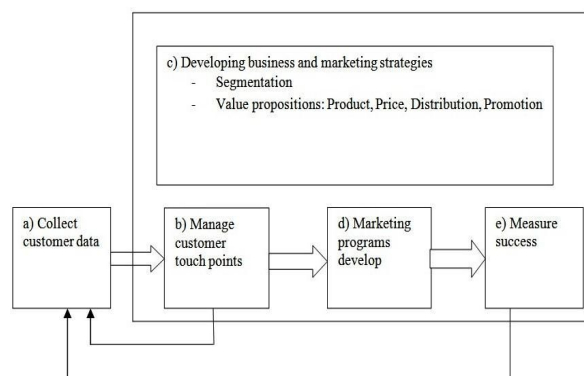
c) Developing business and marketing strategies
- Segmentation
- Value propositions: Product, Price, Distribution, Promotion

a) Collect customer data

b) Manage customer touch points

d) Marketing programs develop

e) Measure success